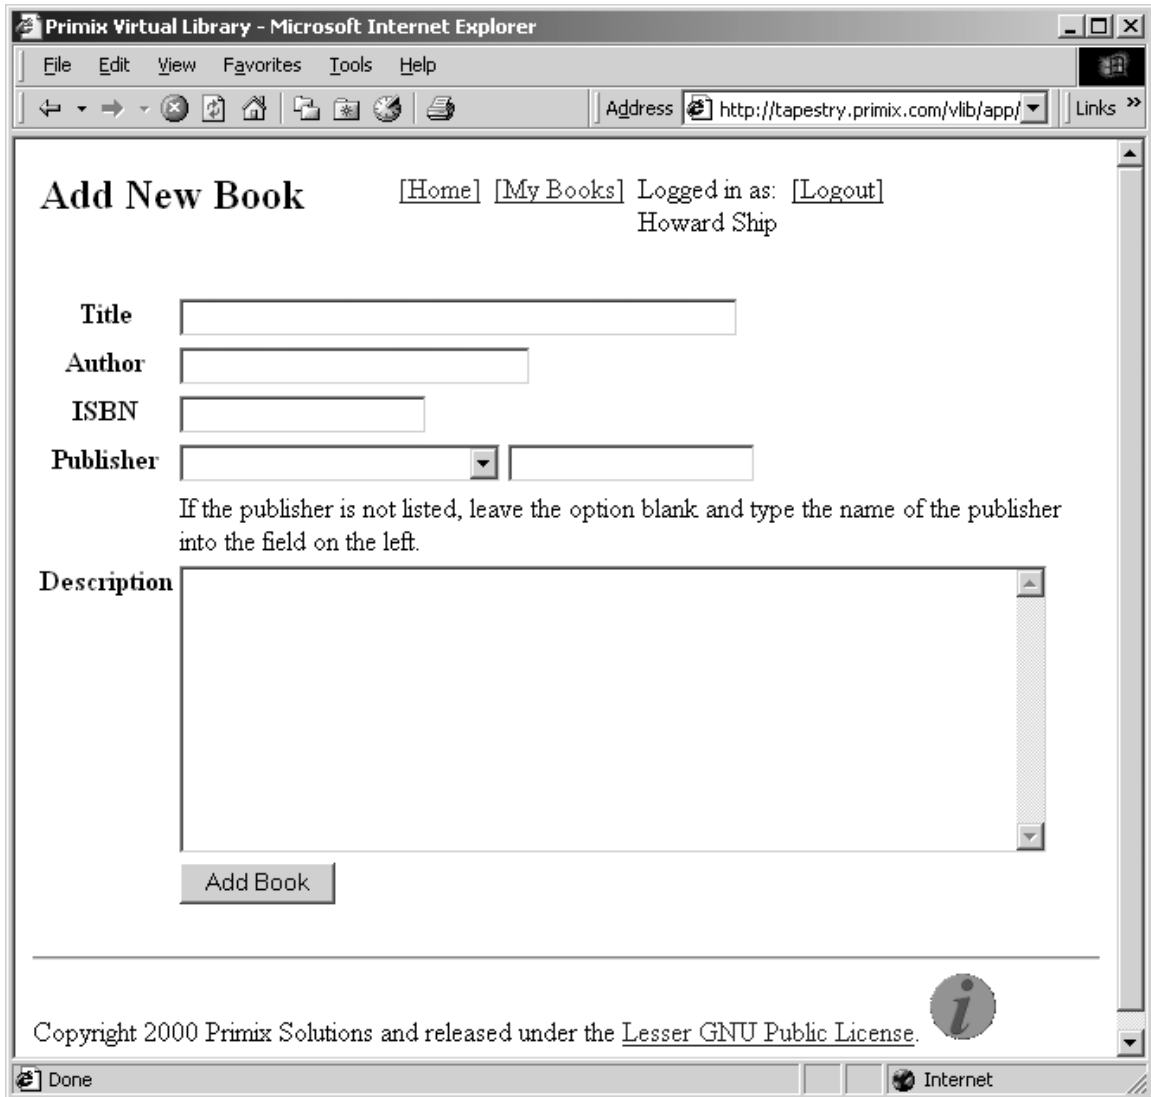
Primix Virtual Library - Microsoft Internet Explorer

File Edit View Favorites Tools Help

Address http://tapestry.primix.com/vlib/app/ Links

Add New Book

[Home] [My Books] Logged in as: Howard Ship [Logout]

Title

Author

ISBN

Publisher

If the publisher is not listed, leave the option blank and type the name of the publisher into the field on the left.

Description

Add Book

Copyright 2000 Primix Solutions and released under the Lesser GNU Public License.

i

Done

Internet